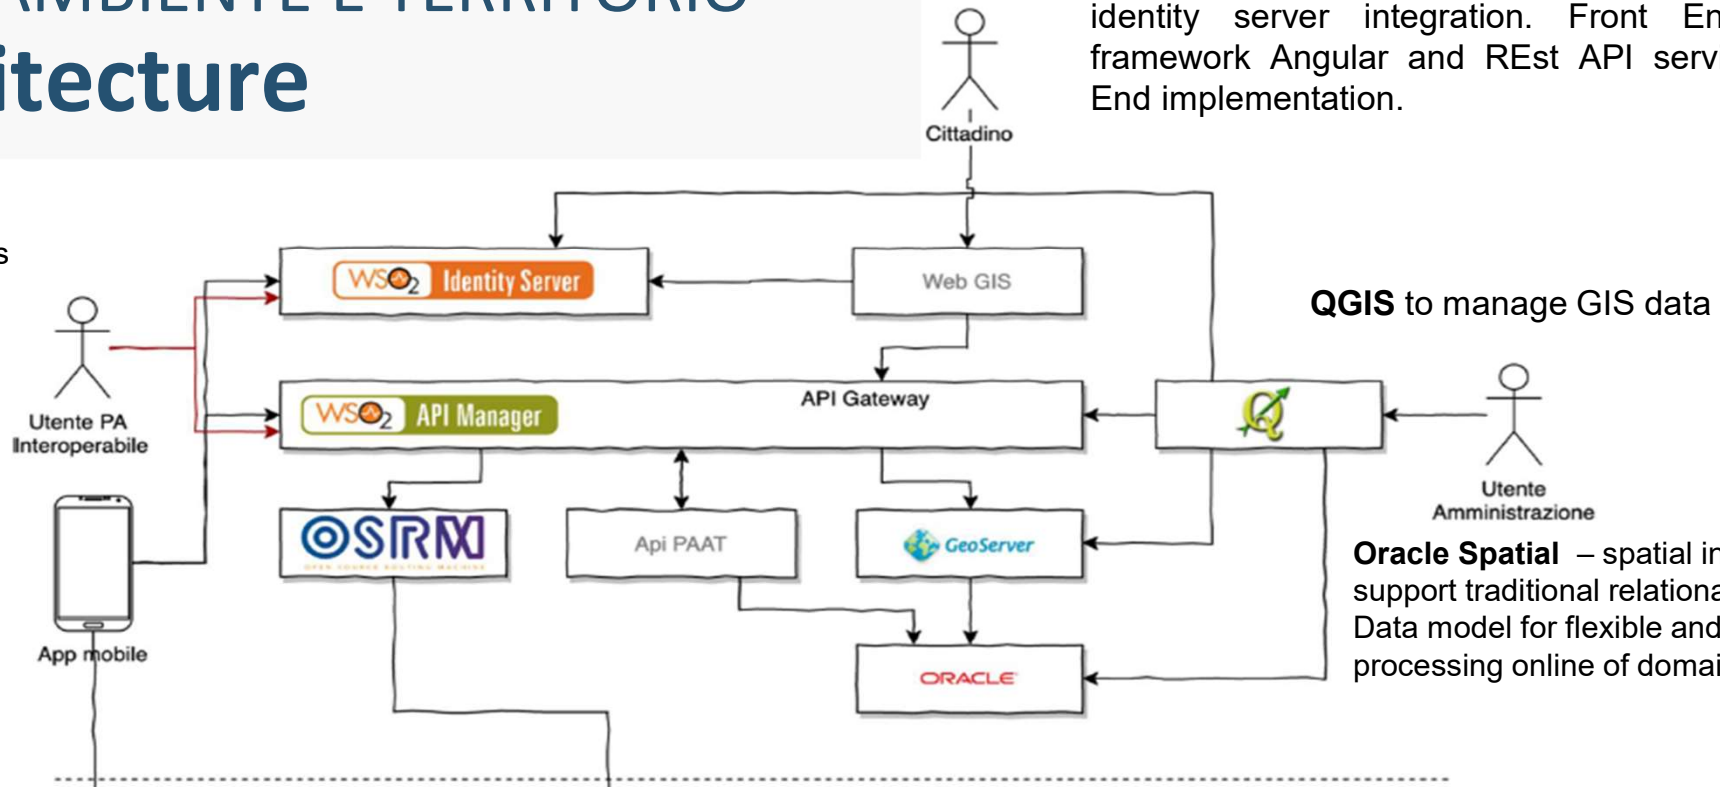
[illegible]MBIENTE E TERRITORIO
itecture

identity server integration. Front En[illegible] framework Angular and REst API serv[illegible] End implementation.

s

Cittadino

WSO2 Identity Server

Web GIS

QGIS to manage GIS data

Utente PA Interoperabile

WSO2 API Manager

API Gateway

Utente Amministrazione

OSRM

Api PAAT

GeoServer

Oracle Spatial – spatial in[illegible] support traditional relationa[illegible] Data model for flexible and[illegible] processing online of domai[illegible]

App mobile

ORACLE